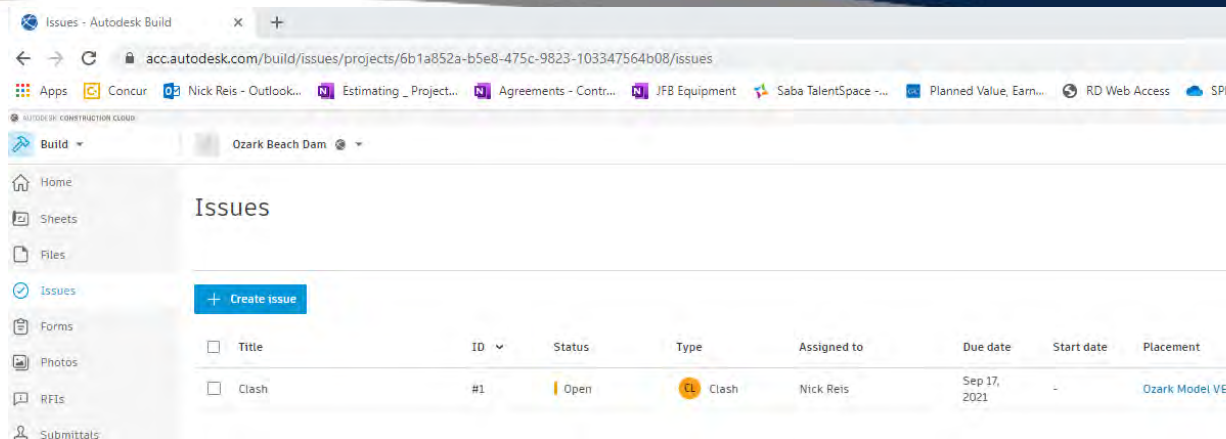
Issues - Autodesk Build ×

acc.autodesk.com/build/issues/projects/6b1a852a-b5e8-475c-9823-103347564b08/issues

Apps | Concur | Nick Reis - Outlook... | Estimating _ Project... | Agreements - Contr... | JFB Equipment | Saba TalentSpace -... | Planned Value, Earn... | RD Web Access | SP

AUTODESK CONSTRUCTION CLOUD

Build

Ozark Beach Dam

Home
Sheets
Files
Issues
Forms
Photos
RFIs
Submittals

Issues

+ Create issue

| Title | ID | Status | Type | Assigned to | Due date | Start date | Placement |
|---|---|---|---|---|---|---|---|
| Clash | #1 | Open | CL Clash | Nick Reis | Sep 17, 2021 | - | Ozark Model VE |